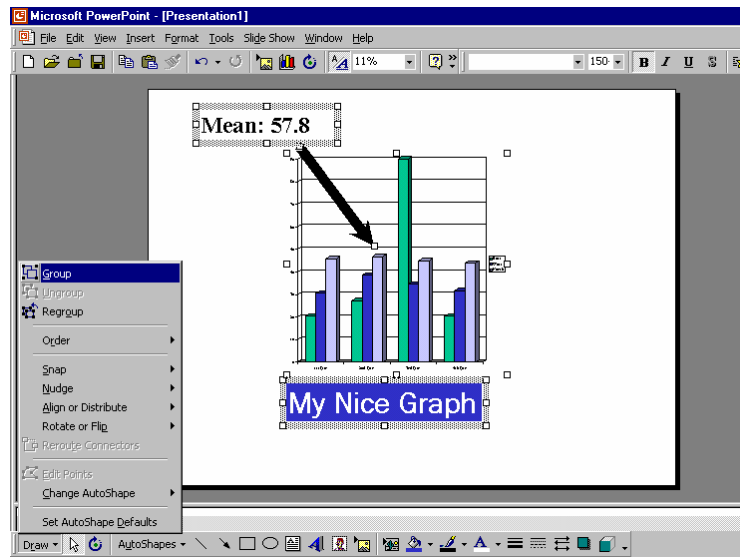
Microsoft PowerPoint - [Presentation1]

File Edit View Insert Format Tools Slide Show Window Help

11%

150

B I U S

Mean: 57.8

My Nice Graph

Group
Ungroup
Regroup
Order
Snap
Nudge
Align or Distribute
Rotate or Flip
Reroute Connectors
Edit Points
Change AutoShape
Set AutoShape Defaults

Draw AutoShapes